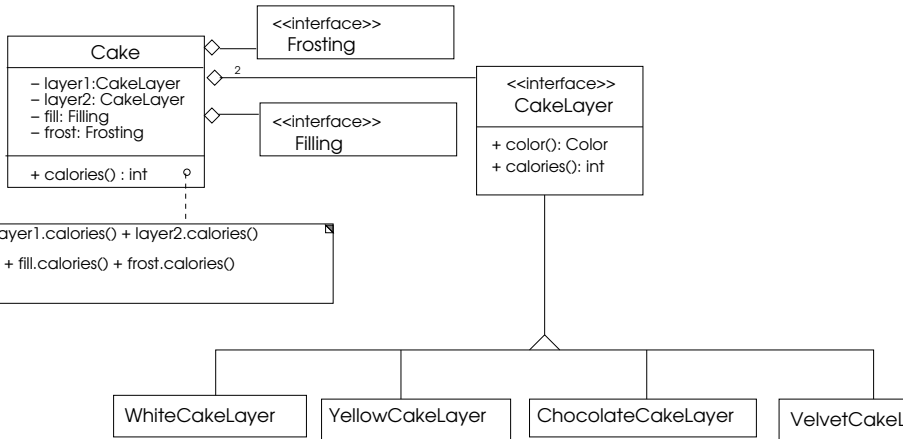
Cake

– layer1:CakeLayer
– layer2: CakeLayer
– fill: Filling
– frost: Frosting

+ calories() : int

<<interface>>
Frosting

2

<<interface>>
CakeLayer

+ color(): Color
+ calories(): int

<<interface>>
Filling

ayer1.calories() + layer2.calories()

+ fill.calories() + frost.calories()

WhiteCakeLayer

YellowCakeLayer

ChocolateCakeLayer

VelvetCakeL